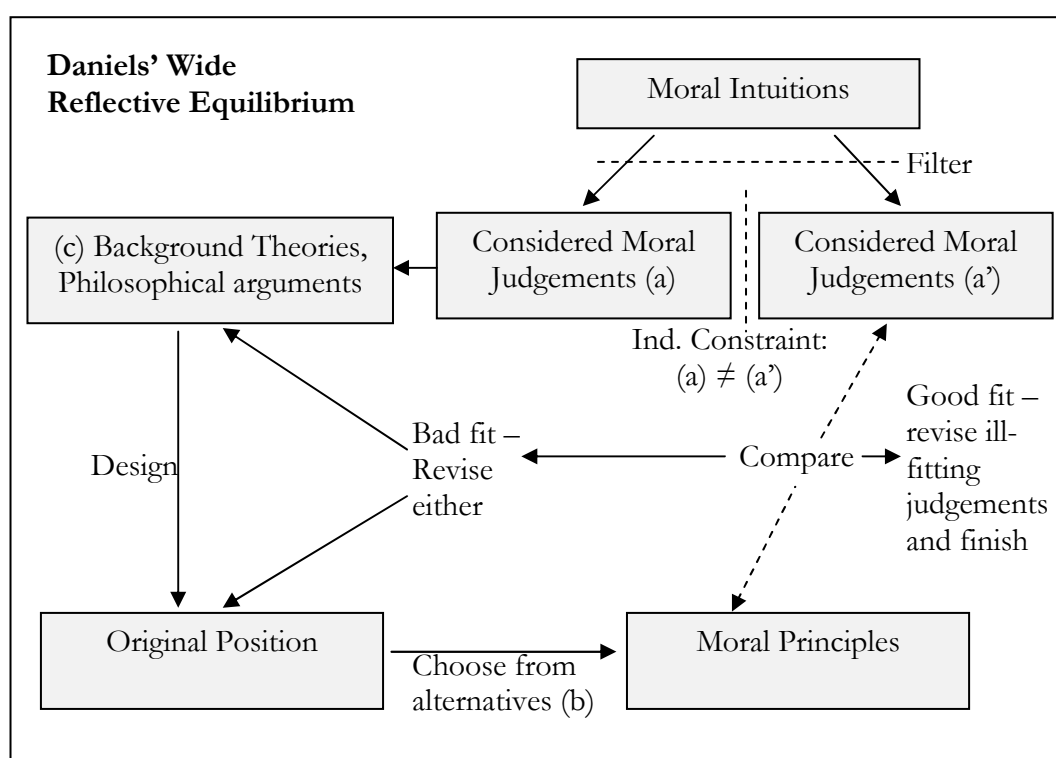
**Daniels' Wide Reflective Equilibrium**

Moral Intuitions

Filter

(c) Background Theories, Philosophical arguments

Considered Moral Judgements (a)

Considered Moral Judgements (a')

Ind. Constraint: (a) $\neq$ (a')

Design

Bad fit – Revise either

Compare

Good fit – revise ill-fitting judgements and finish

Original Position

Choose from alternatives (b)

Moral Principles